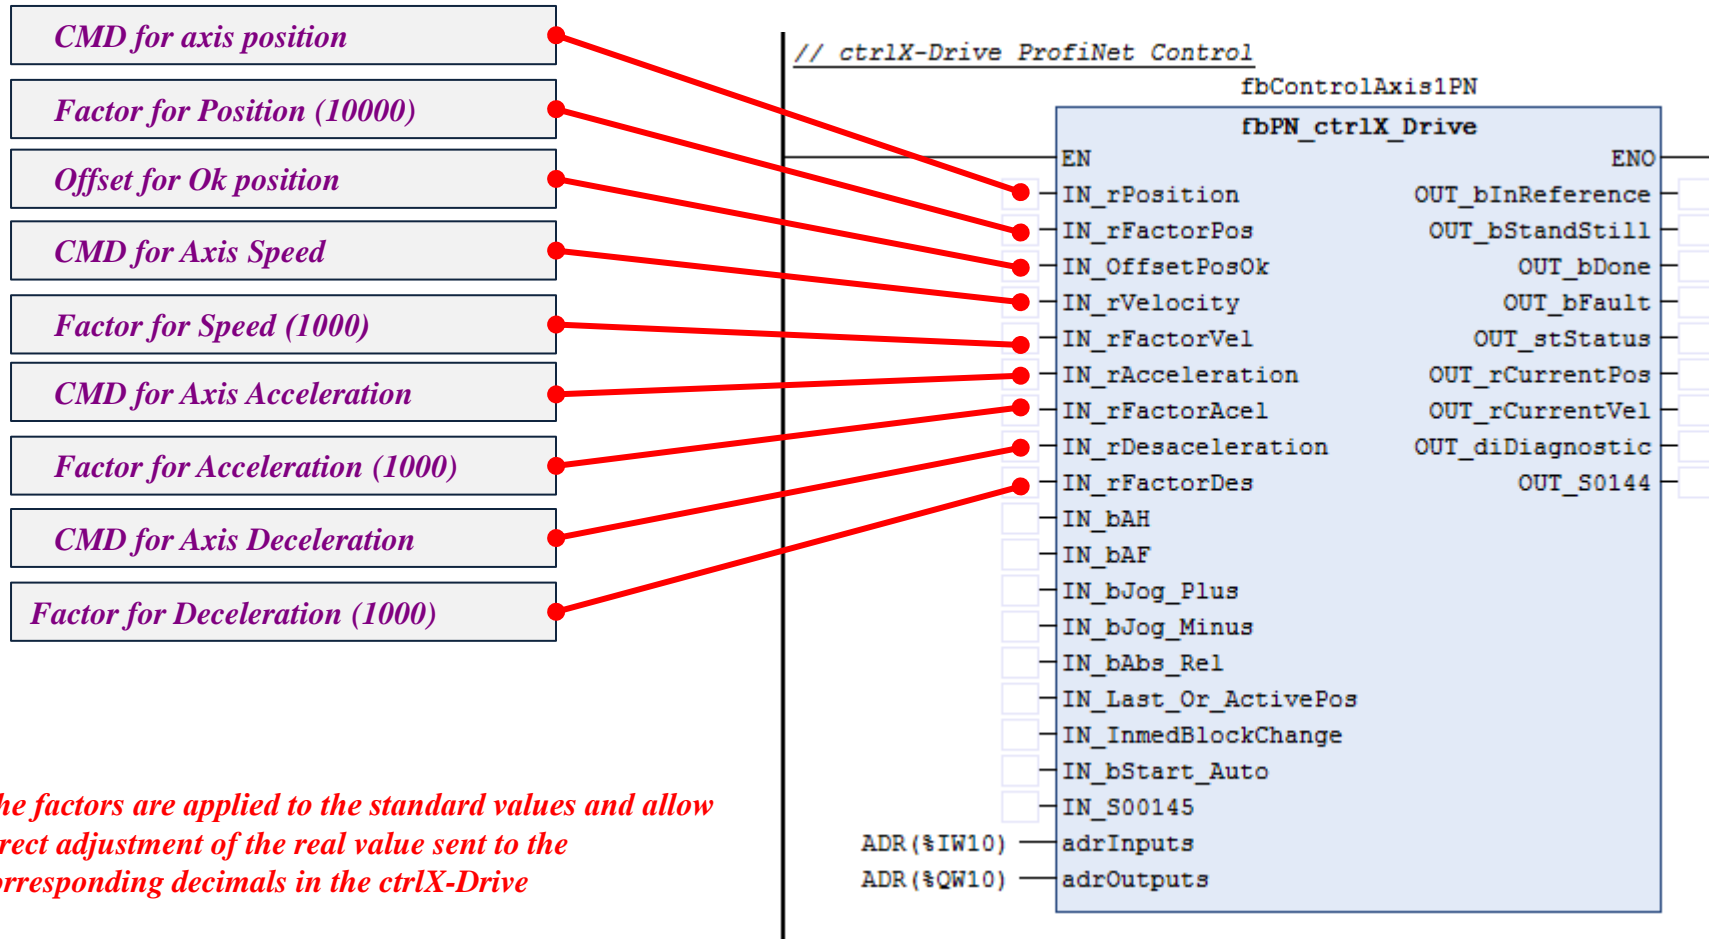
CMD for axis position

Factor for Position (10000)

Offset for Ok position

CMD for Axis Speed

Factor for Speed (1000)

CMD for Axis Acceleration

Factor for Acceleration (1000)

CMD for Axis Deceleration

Factor for Deceleration (1000)

he factors are applied to the standard values and allow rect adjustment of the real value sent to the orresponding decimals in the ctrlX-Drive

// ctrlX-Drive ProfiNet Control

fbControlAxis1PN

fbPN_ctrlX_Drive

EN
IN_rPosition
IN_rFactorPos
IN_OffsetPosOk
IN_rVelocity
IN_rFactorVel
IN_rAcceleration
IN_rFactorAcel
IN_rDesaceleration
IN_rFactorDes
IN_bAH
IN_bAF
IN_bJog_Plus
IN_bJog_Minus
IN_bAbs_Rel
IN_Last_Or_ActivePos
IN_InmedBlockChange
IN_bStart_Auto
IN_S00145
ADR(%IW10) adrInputs
ADR(%QW10) adrOutputs

ENO
OUT_bInReference
OUT_bStandStill
OUT_bDone
OUT_bFault
OUT_stStatus
OUT_rCurrentPos
OUT_rCurrentVel
OUT_diDiagnostic
OUT_S0144